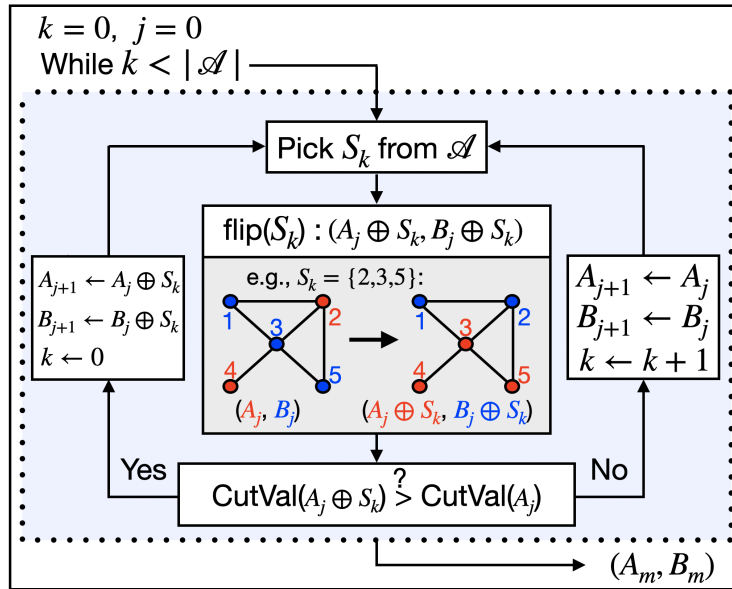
$k = 0,\ j = 0$
While $k < |\mathscr{A}|$

Pick $S_k$ from $\mathscr{A}$

flip($S_k$) : $(A_j \oplus S_k, B_j \oplus S_k)$

e.g., $S_k = \{2,3,5\}$:

1 3 2 4 5

1 3 2 4 5

$(A_j, B_j)$

$(A_j \oplus S_k, B_j \oplus S_k)$

$A_{j+1} \leftarrow A_j \oplus S_k$
$B_{j+1} \leftarrow B_j \oplus S_k$
$k \leftarrow 0$

$A_{j+1} \leftarrow A_j$
$B_{j+1} \leftarrow B_j$
$k \leftarrow k+1$

Yes

No

CutVal$(A_j \oplus S_k) \overset{?}{>}$ CutVal$(A_j)$

$(A_m, B_m)$